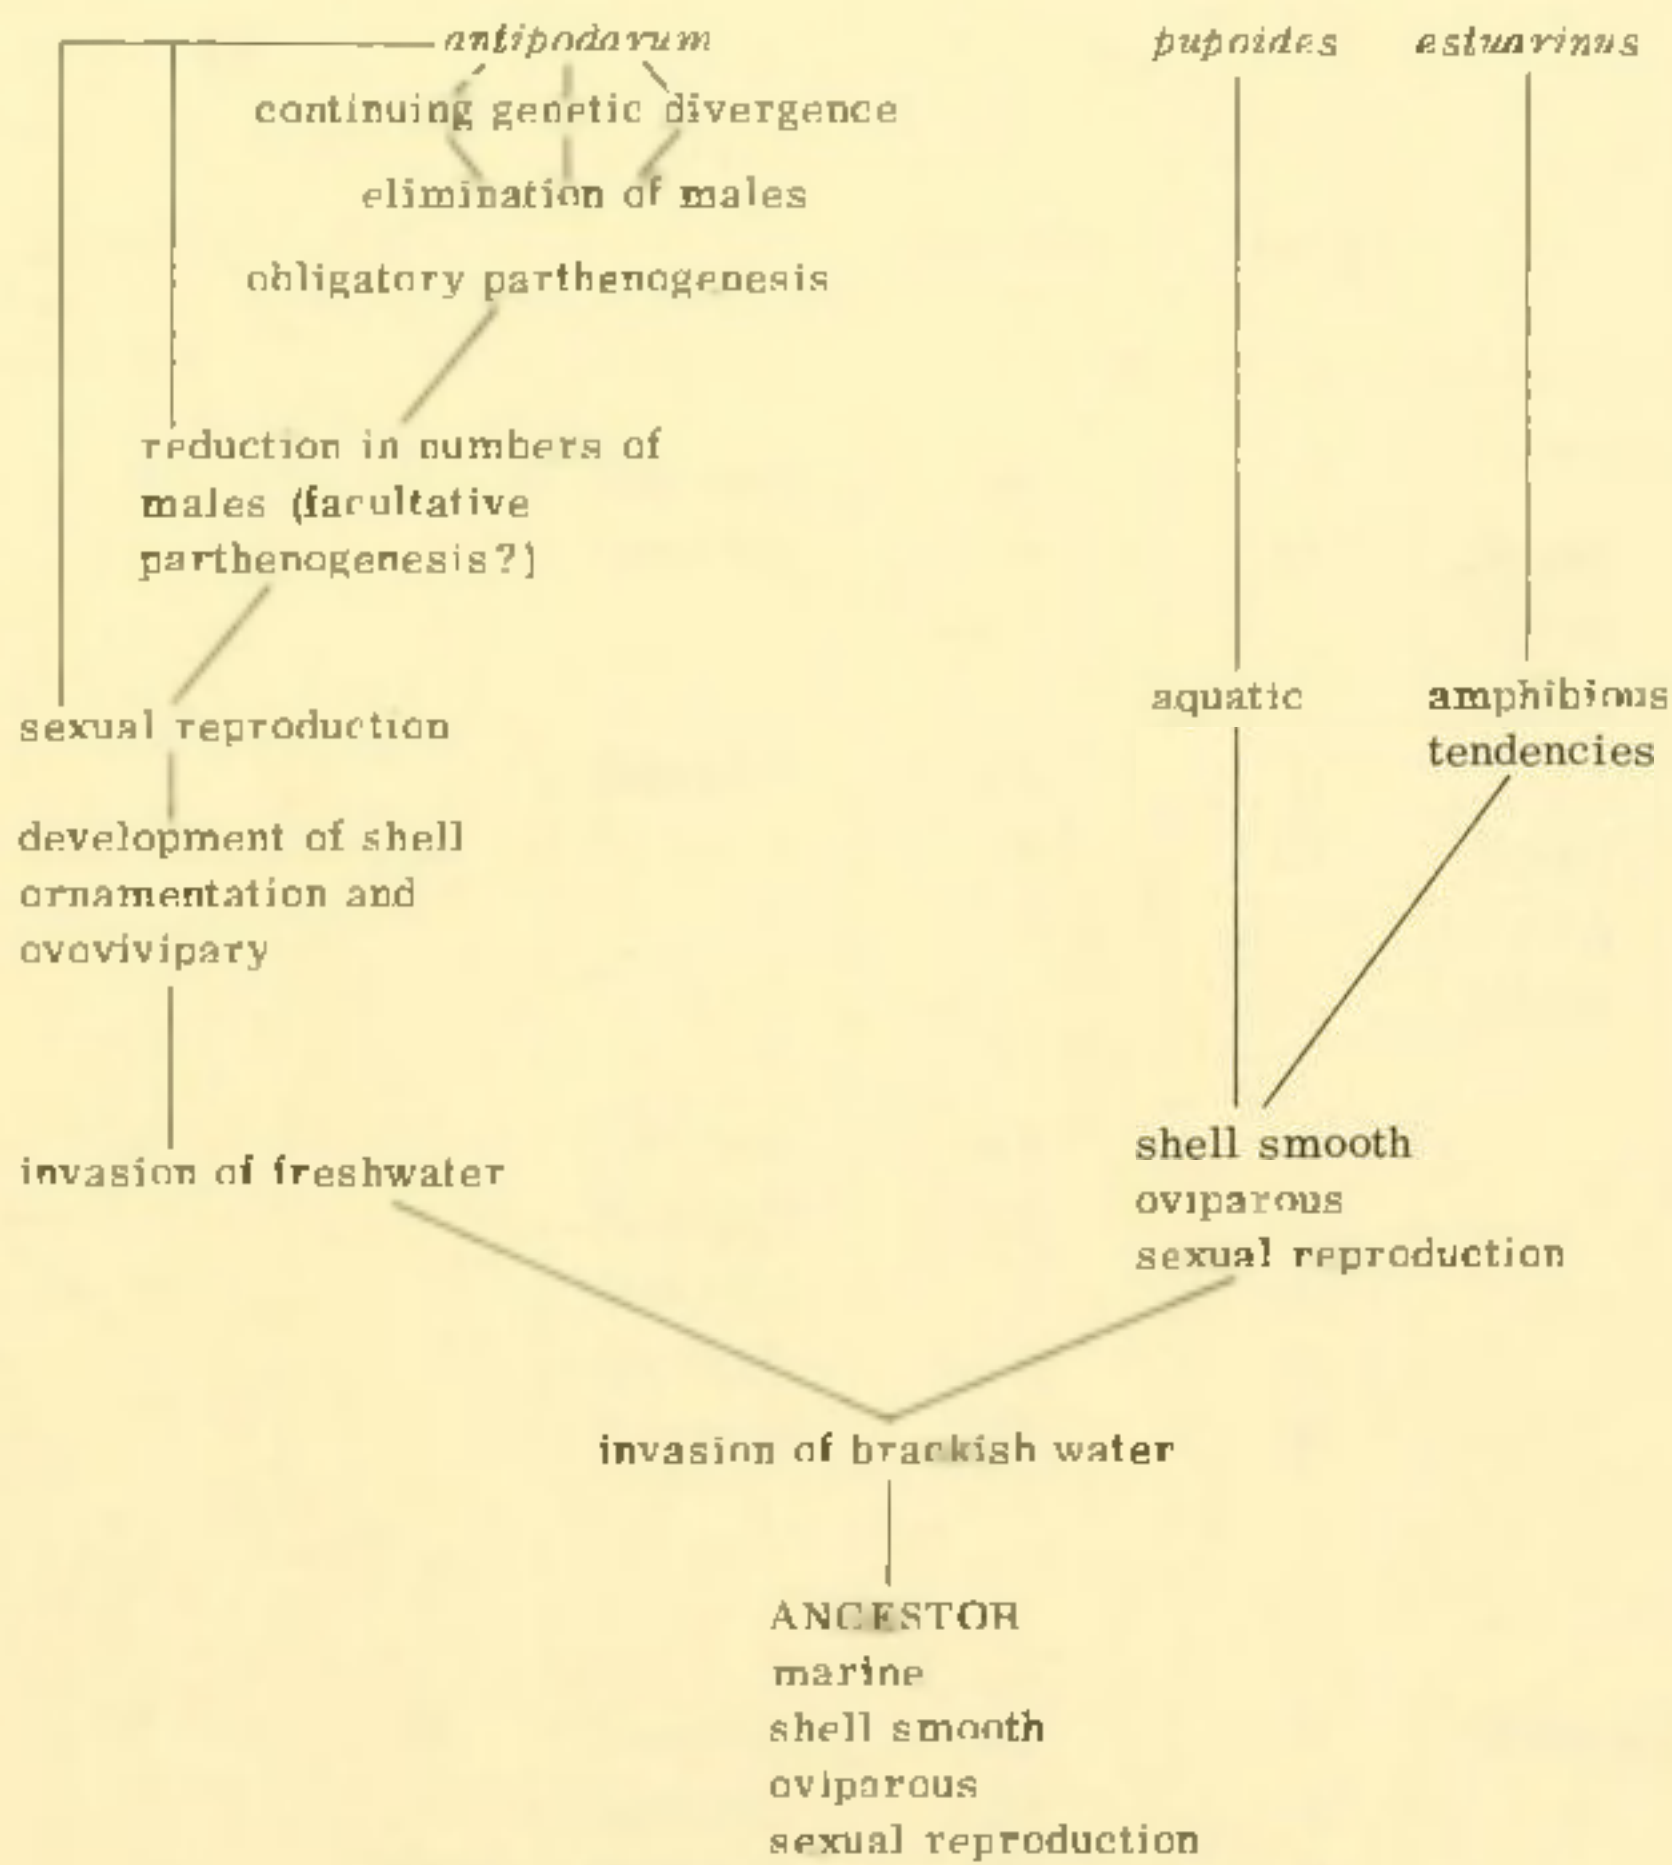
antipodarum

continuing genetic divergence

elimination of males

obligatory parthenogenesis

reduction in numbers of males (facultative parthenogenesis?)

sexual reproduction

development of shell ornamentation and ovovivipary

invasion of freshwater

pupoides

estuarinus

aquatic

amphibious tendencies

shell smooth
oviparous
sexual reproduction

invasion of brackish water

ANCESTOR
marine
shell smooth
oviparous
sexual reproduction